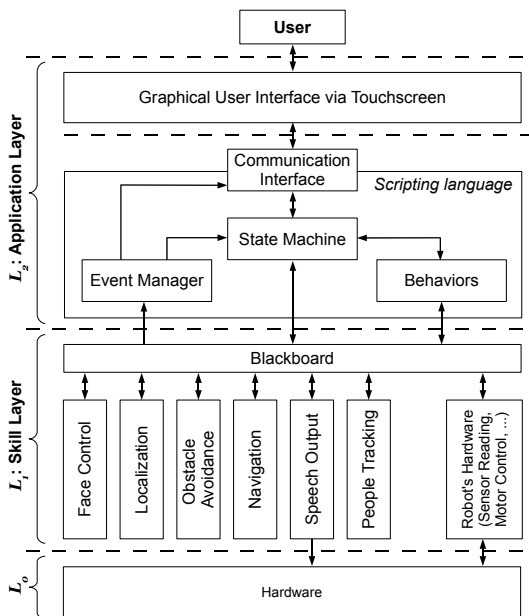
User

$L_2$: Application Layer

Graphical User Interface via Touchscreen

Communication Interface

Scripting language

State Machine

Event Manager

Behaviors

$L_1$: Skill Layer

Blackboard

Face Control

Localization

Obstacle Avoidance

Navigation

Speech Output

People Tracking

Robot's Hardware (Sensor Reading, Motor Control, ...)

$L_0$

Hardware